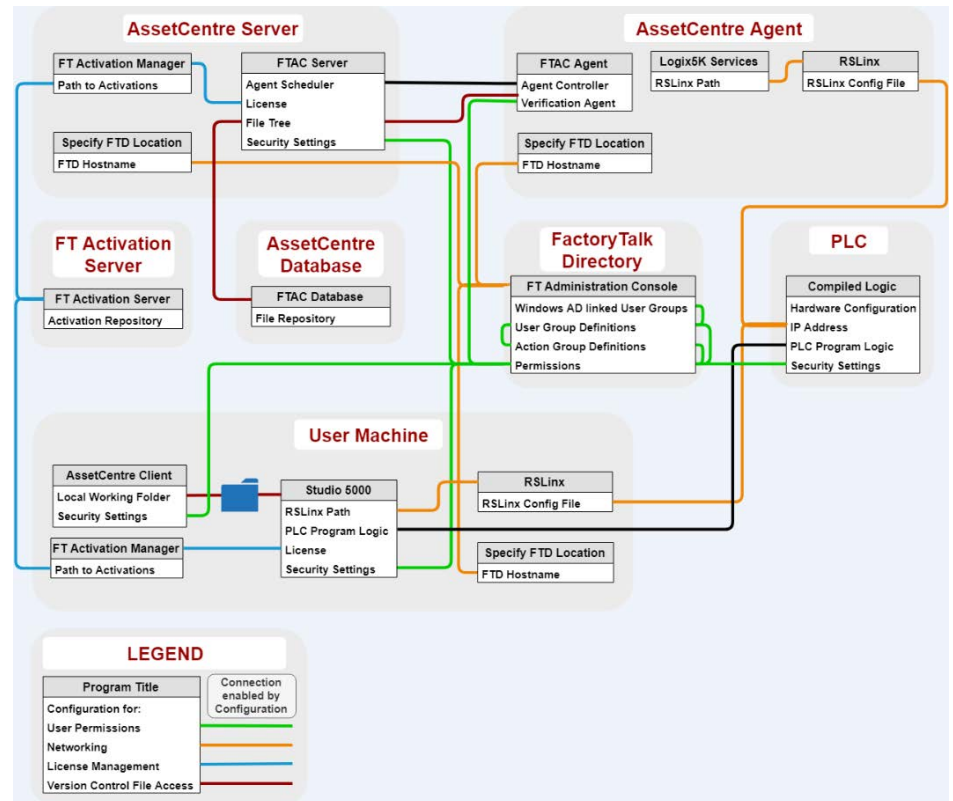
AssetCentre Server

FT Activation Manager
Path to Activations

FTAC Server
Agent Scheduler
License
File Tree
Security Settings

Specify FTD Location
FTD Hostname

AssetCentre Agent

FTAC Agent
Agent Controller
Verification Agent

Logix5K Services
RSLinx Path

RSLinx
RSLinx Config File

Specify FTD Location
FTD Hostname

FT Activation Server

FT Activation Server
Activation Repository

AssetCentre Database

FTAC Database
File Repository

FactoryTalk Directory

FT Administration Console
Windows AD linked User Groups
User Group Definitions
Action Group Definitions
Permissions

PLC

Compiled Logic
Hardware Configuration
IP Address
PLC Program Logic
Security Settings

User Machine

AssetCentre Client
Local Working Folder
Security Settings

Studio 5000
RSLinx Path
PLC Program Logic
License
Security Settings

RSLinx
RSLinx Config File

FT Activation Manager
Path to Activations

Specify FTD Location
FTD Hostname

LEGEND

Program Title
Configuration for:
User Permissions
Networking
License Management
Version Control File Access

Connection enabled by Configuration